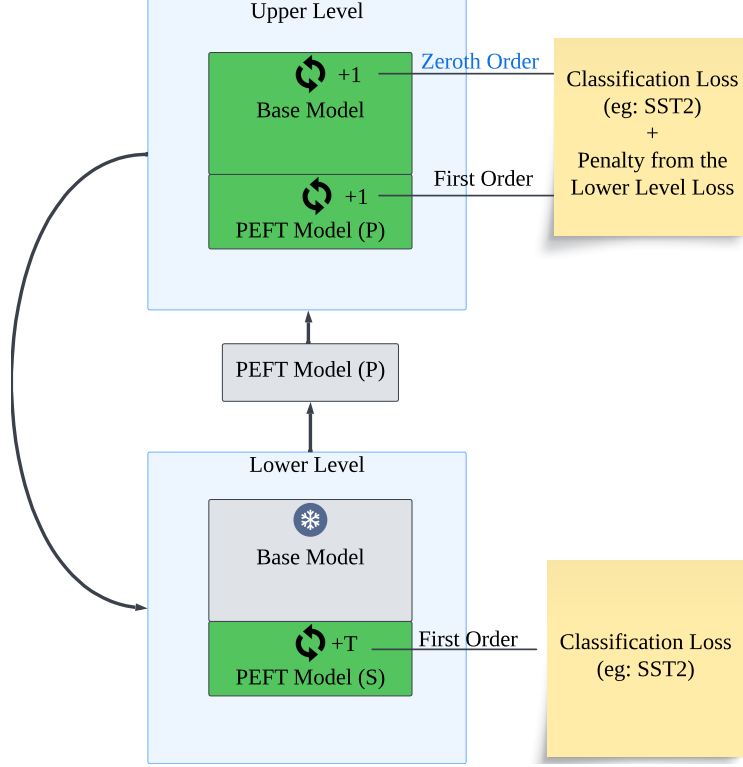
Upper Level

+1
Base Model

Zeroth Order

Classification Loss (eg: SST2)
+
Penalty from the Lower Level Loss

+1
PEFT Model (P)

First Order

PEFT Model (P)

Lower Level

Base Model

+T
PEFT Model (S)

First Order

Classification Loss (eg: SST2)